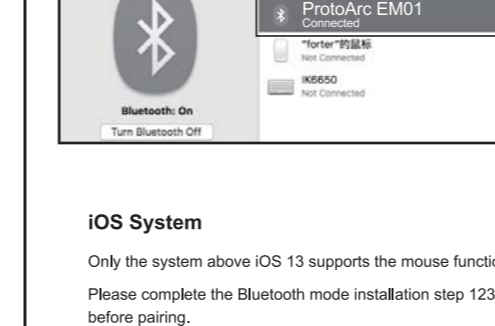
ProtoArc EM01
Connected

"forter"的鼠标
Not Connected

IK6650
Not Connected

Bluetooth: On

Turn Bluetooth Off

iOS System

Only the system above iOS 13 supports the mouse functio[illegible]

Please complete the Bluetooth mode installation step 123 before pairing.